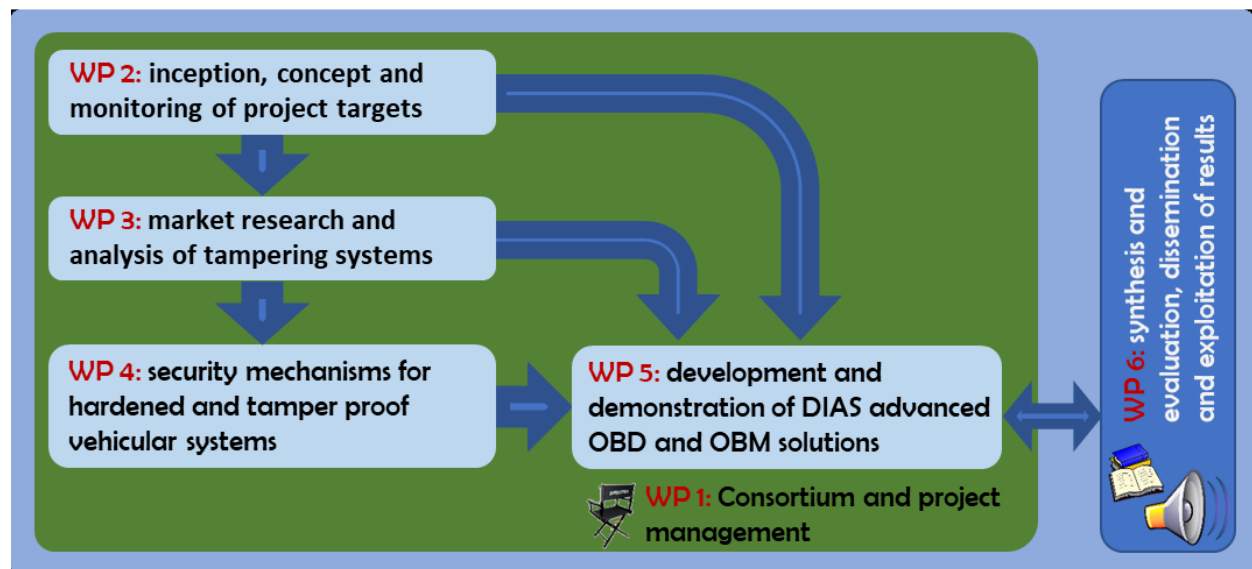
WP 2: inception, concept and monitoring of project targets

WP 3: market research and analysis of tampering systems

WP 4: security mechanisms for hardened and tamper proof vehicular systems

WP 5: development and demonstration of DIAS advanced OBD and OBM solutions

WP 1: Consortium and project management

WP 6: synthesis and evaluation, dissemination and exploitation of results